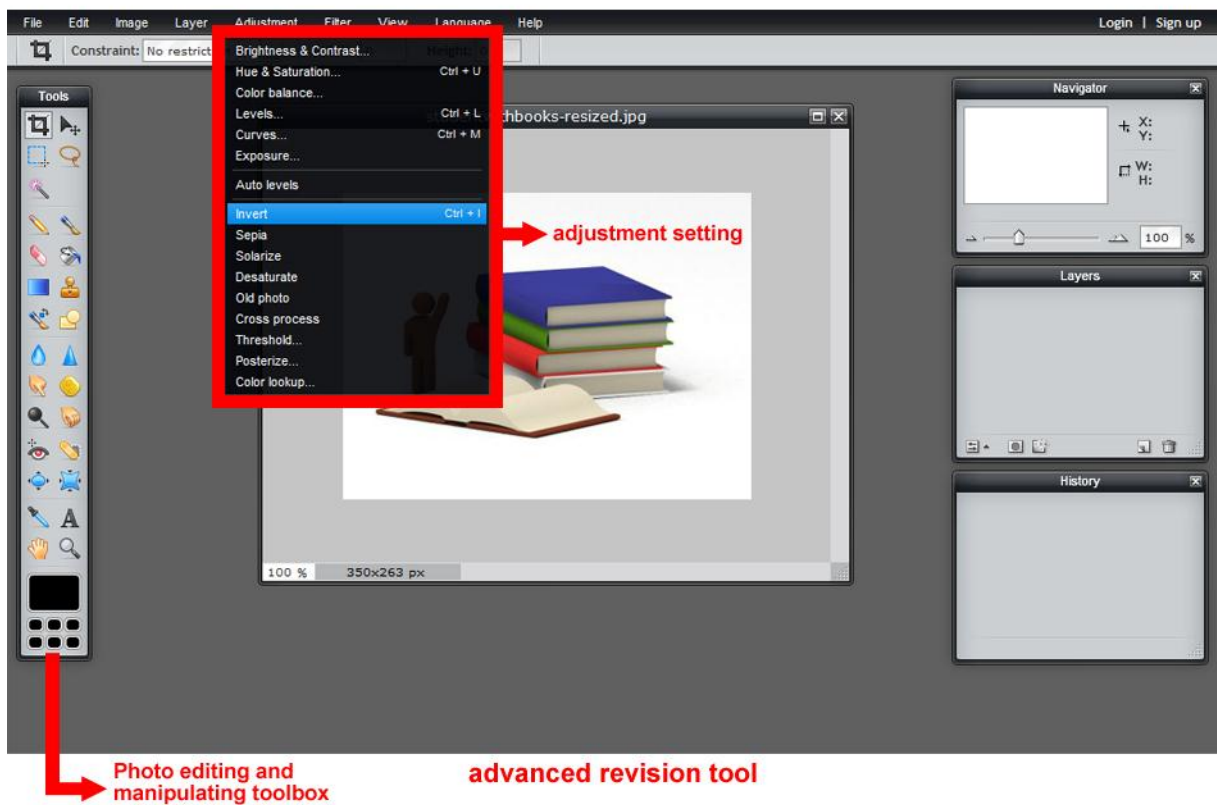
File Edit Image Layer Adjustment Filter View Language Help

Login | Sign up

Constraint: No restrict

Height: 0

Brightness & Contrast...
Hue & Saturation... Ctrl + U
Color balance...
Levels... Ctrl + L
Curves... Ctrl + M
Exposure...
Auto levels
Invert Ctrl + I
Sepia
Solarize
Desaturate
Old photo
Cross process
Threshold...
Posterize...
Color lookup...

Tools

chbooks-resized.jpg

adjustment setting

100 % 350x263 px

Navigator

X:
Y:
W:
H:

100 %

Layers

History

Photo editing and manipulating toolbox

advanced revision tool